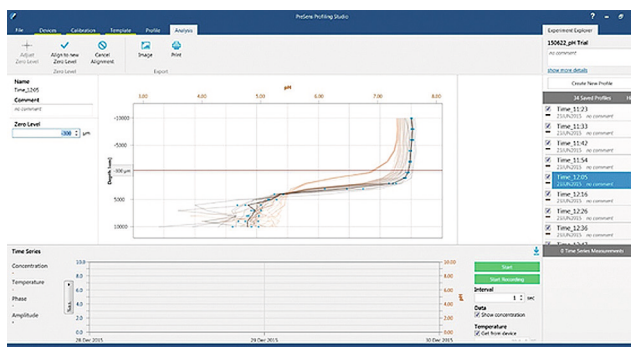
PreSens Profiling Studio

File Devices Calibration Template Profile Analysis

Adjust Zero Level
Align to new Zero Level
Cancel Alignment
Zero Level

Image
Print
Export

Name
Time_1205

Comment
no comment

Zero Level
-300 µm

pH
3.00 4.00 5.00 6.00 7.00 8.00

Depth [µm]
-10000
-5000
-300 µm
5000
10000

Experiment Explorer
150622_pH Trial
no comment
show more details
Create New Profile
34 Saved Profiles

Time_11:23
23.JUN.2015 no comment
Time_11:33
23.JUN.2015 no comment
Time_11:42
23.JUN.2015 no comment
Time_11:54
23.JUN.2015 no comment
Time_12:05
23.JUN.2015 no comment
Time_12:16
23.JUN.2015 no comment
Time_12:26
23.JUN.2015 no comment
Time_12:36
23.JUN.2015 no comment

0 Time Series Measurements

Time Series
Concentration
-
Temperature
-
Phase
-
Amplitude
-

10.0
8.0
6.0
4.0
2.0
0.0

20.00
16.00
12.00
8.00
4.00
0.00

pH

28 Dec 2015 29 Dec 2015 30 Dec 2015

Start
Start Recording
Interval
1 sec
Data
Show concentration
Temperature
Get from device